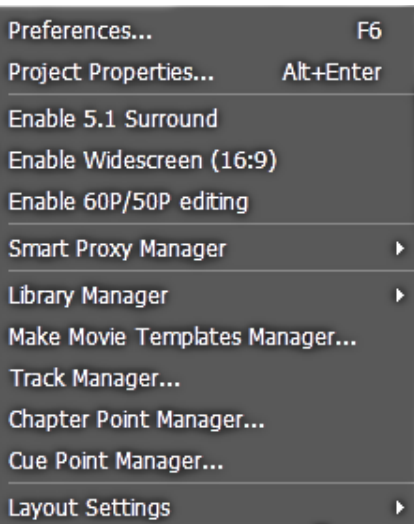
Preferences... F6
Project Properties... Alt+Enter
Enable 5.1 Surround
Enable Widescreen (16:9)
Enable 60P/50P editing
Smart Proxy Manager
Library Manager
Make Movie Templates Manager...
Track Manager...
Chapter Point Manager...
Cue Point Manager...
Layout Settings